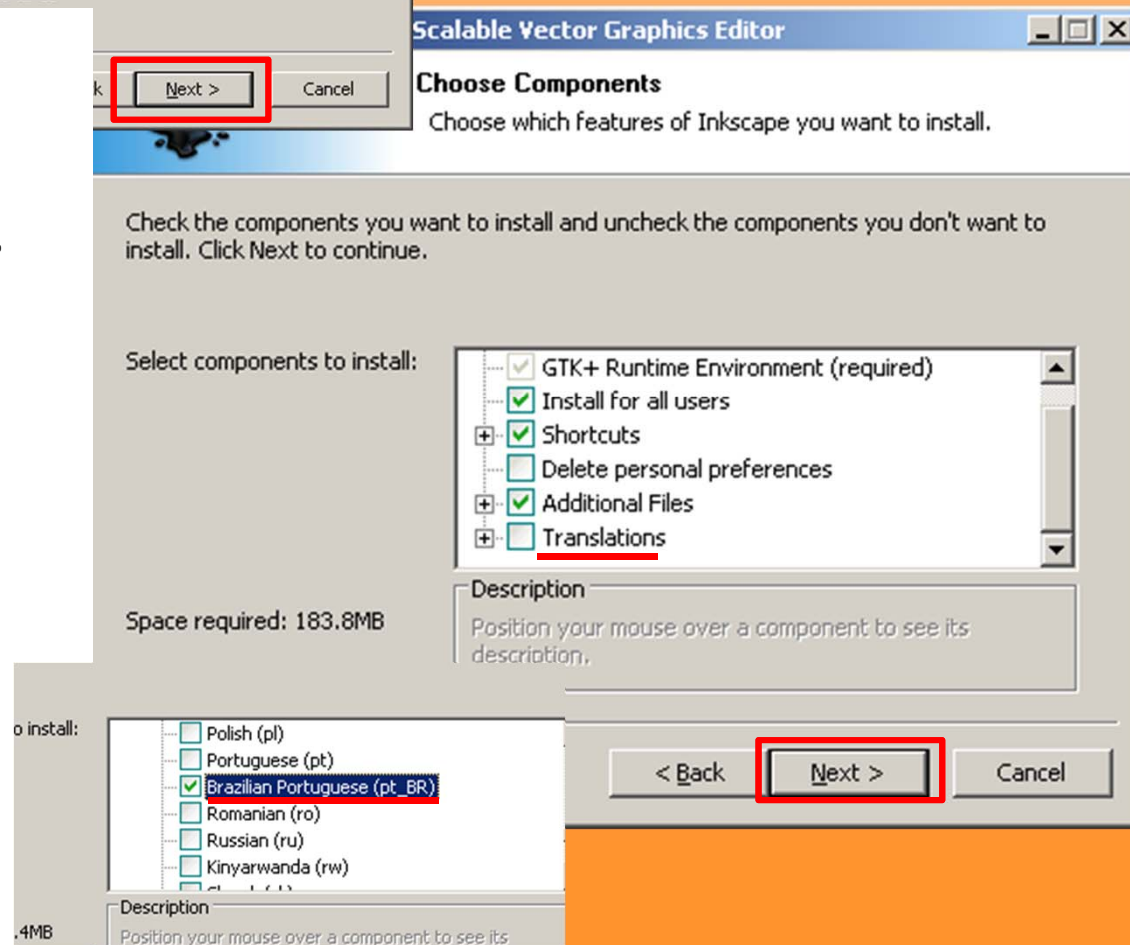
k Next > Cancel

Scalable Vector Graphics Editor

Choose Components

Choose which features of Inkscape you want to install.

Check the components you want to install and uncheck the components you don't want to install. Click Next to continue.

Select components to install:

GTK+ Runtime Environment (required)
Install for all users
Shortcuts
Delete personal preferences
Additional Files
Translations

Description
Position your mouse over a component to see its description.

Space required: 183.8MB

< Back Next > Cancel

o install:

Polish (pl)
Portuguese (pt)
Brazilian Portuguese (pt_BR)
Romanian (ro)
Russian (ru)
Kinyarwanda (rw)
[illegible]

Description
Position your mouse over a component to see its

.4MB